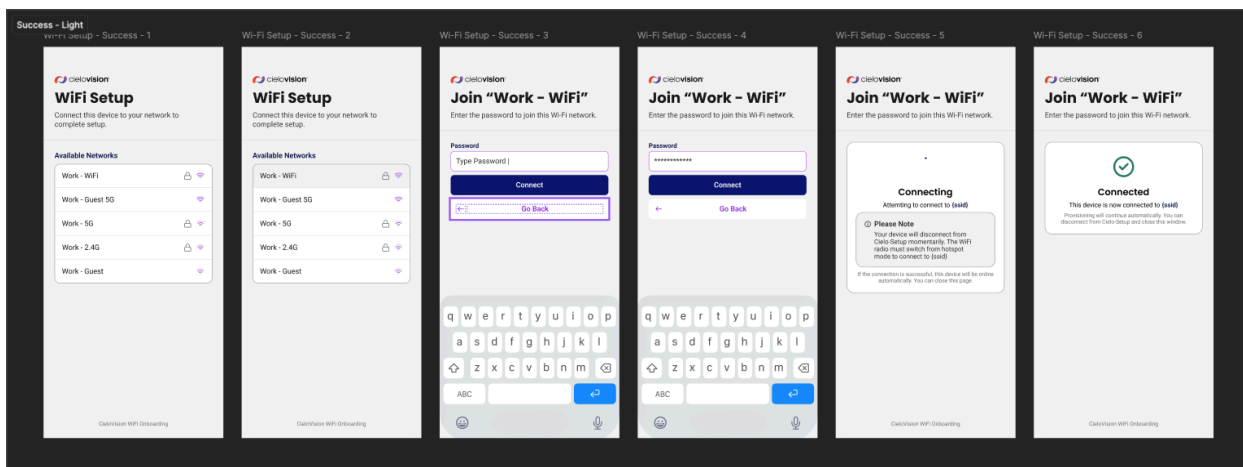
Success - Light

Wi-Fi Setup - Success - 1

cielovision

WiFi Setup

Connect this device to your network to complete setup.

Available Networks

Work - WiFi

Work - Guest 5G

Work - 5G

Work - 2.4G

Work - Guest

CieloVision WiFi Onboarding

Wi-Fi Setup - Success - 2

cielovision

WiFi Setup

Connect this device to your network to complete setup.

Available Networks

Work - WiFi

Work - Guest 5G

Work - 5G

Work - 2.4G

Work - Guest

CieloVision WiFi Onboarding

Wi-Fi Setup - Success - 3

cielovision

Join "Work - WiFi"

Enter the password to join this Wi-Fi network.

Password

Type Password |

Connect

Go Back

q w e r t y u i o p
a s d f g h j k l
z x c v b n m
ABC

Wi-Fi Setup - Success - 4

cielovision

Join "Work - WiFi"

Enter the password to join this Wi-Fi network.

Password

•••••••••••••

Connect

Go Back

q w e r t y u i o p
a s d f g h j k l
z x c v b n m
ABC

Wi-Fi Setup - Success - 5

cielovision

Join "Work - WiFi"

Enter the password to join this Wi-Fi network.

Connecting

Attemting to connect to {ssid}

Please Note

Your device will disconnect from Cielo-Setup momentarily. The WiFi radio must switch from hotspot mode to connect to {ssid}

If the connection is successful, this device will be online automatically. You can close this page.

CieloVision WiFi Onboarding

Wi-Fi Setup - Success - 6

cielovision

Join "Work - WiFi"

Enter the password to join this Wi-Fi network.

Connected

This device is now connected to {ssid}

Provisioning will continue automatically. You can disconnect from Cielo-Setup and close this window.

CieloVision WiFi Onboarding